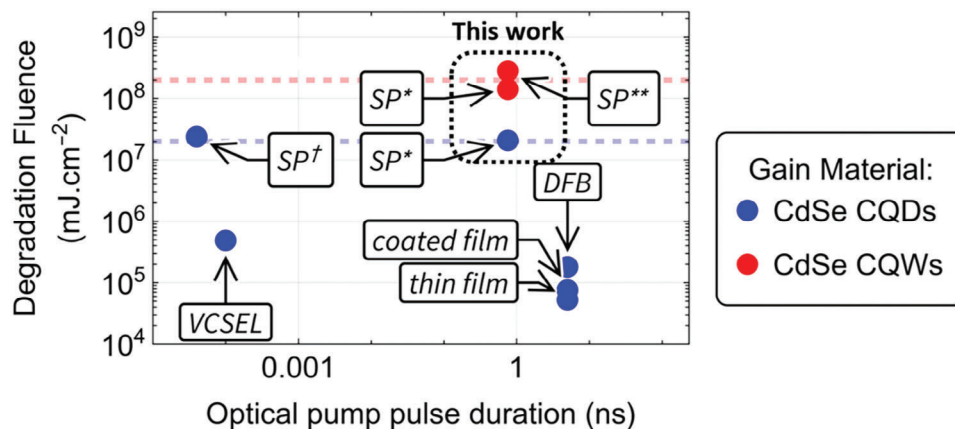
This work

$10^9$
$10^8$
$10^7$
$10^6$
$10^5$
$10^4$

Degradation Fluence (mJ.cm$^{-2}$)

SP*
SP**
SP†
SP*
DFB
coated film
thin film
VCSEL

0.001
1

Optical pump pulse duration (ns)

Gain Material:
CdSe CQDs
CdSe CQWs